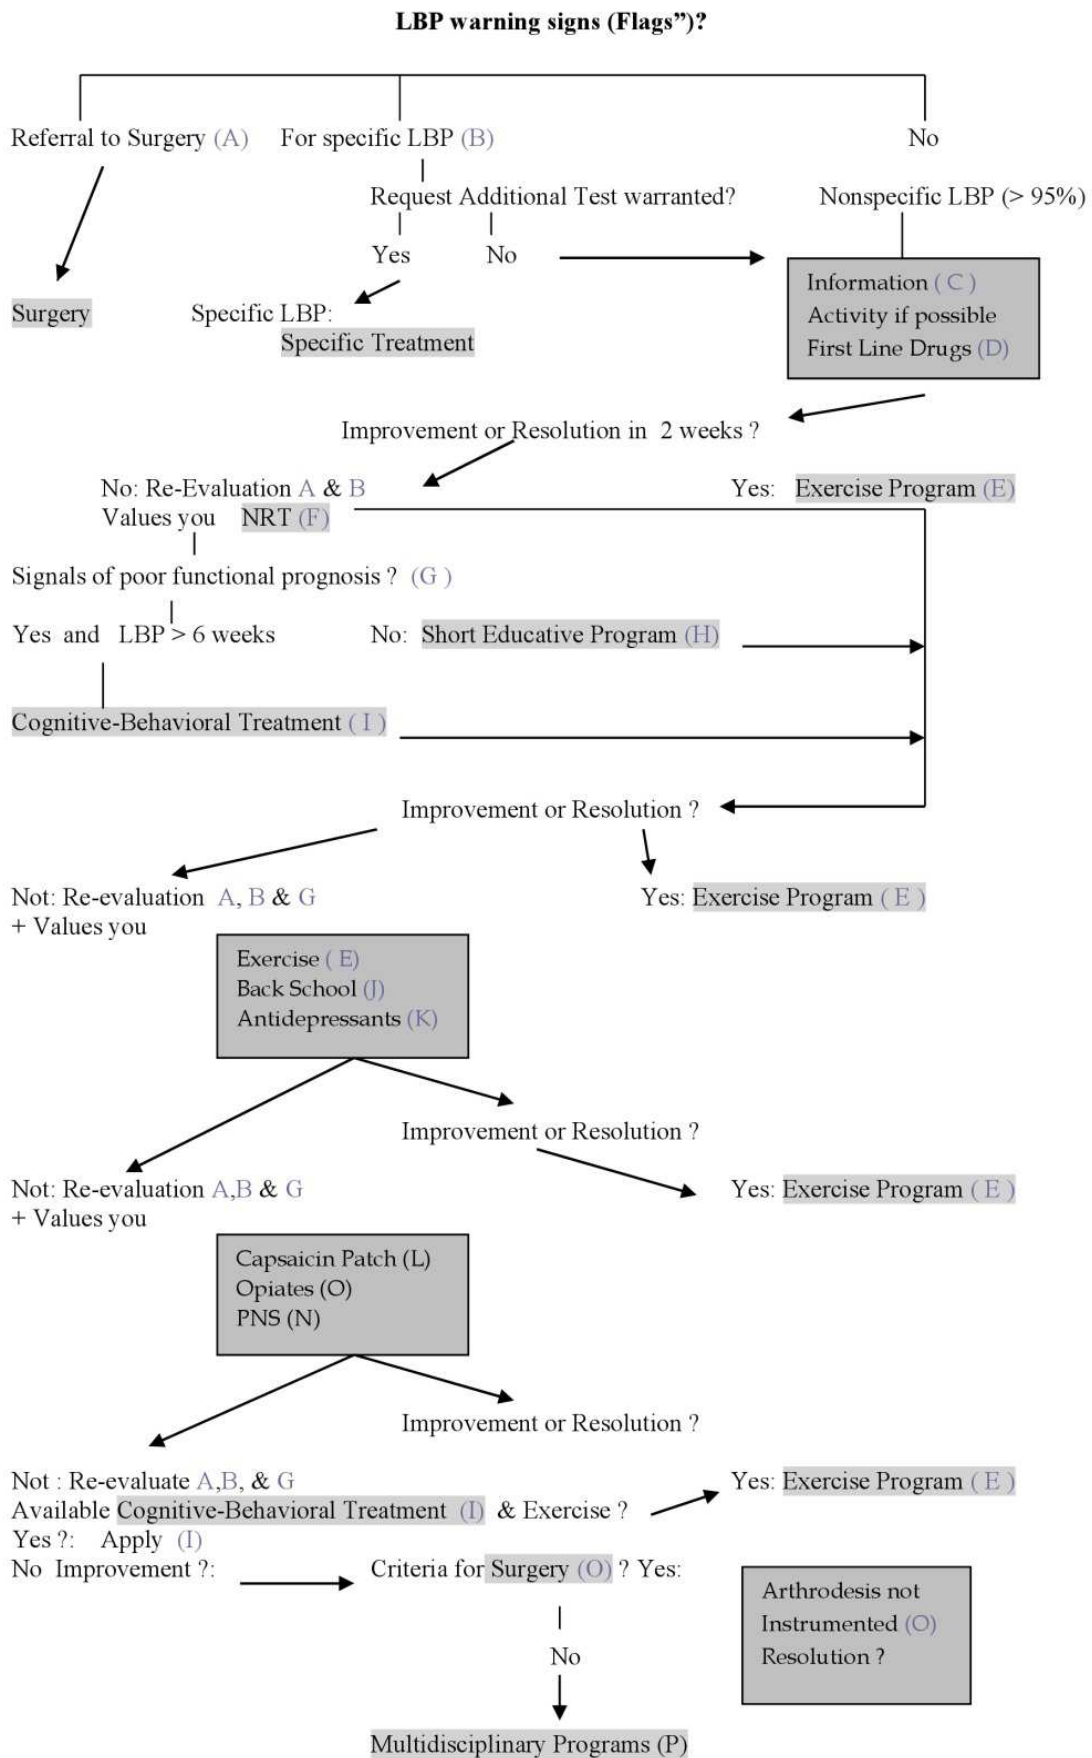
LBP warning signs (Flags")?

Referral to Surgery (A) For specific LBP (B) No

Request Additional Test warranted? Nonspecific LBP (> 95%)

Yes No

Surgery Specific LBP: Specific Treatment

Information ( C )
Activity if possible
First Line Drugs (D)

Improvement or Resolution in 2 weeks ?

No: Re-Evaluation A & B
Values you NRT (F)

Yes: Exercise Program (E)

Signals of poor functional prognosis ? (G )

Yes and LBP > 6 weeks

No: Short Educative Program (H)

Cognitive-Behavioral Treatment ( I )

Improvement or Resolution ?

Not: Re-evaluation A, B & G
+ Values you

Yes: Exercise Program ( E )

Exercise ( E)
Back School (J)
Antidepressants (K)

Improvement or Resolution ?

Not: Re-evaluation A,B & G
+ Values you

Yes: Exercise Program ( E )

Capsaicin Patch (L)
Opiates (O)
PNS (N)

Improvement or Resolution ?

Not : Re-evaluate A,B, & G
Available Cognitive-Behavioral Treatment (I) & Exercise ?
Yes ?: Apply (I)
No Improvement ?:

Yes: Exercise Program ( E )

Criteria for Surgery (O) ? Yes:

Arthrodesis not Instrumented (O)
Resolution ?

No

Multidisciplinary Programs (P)